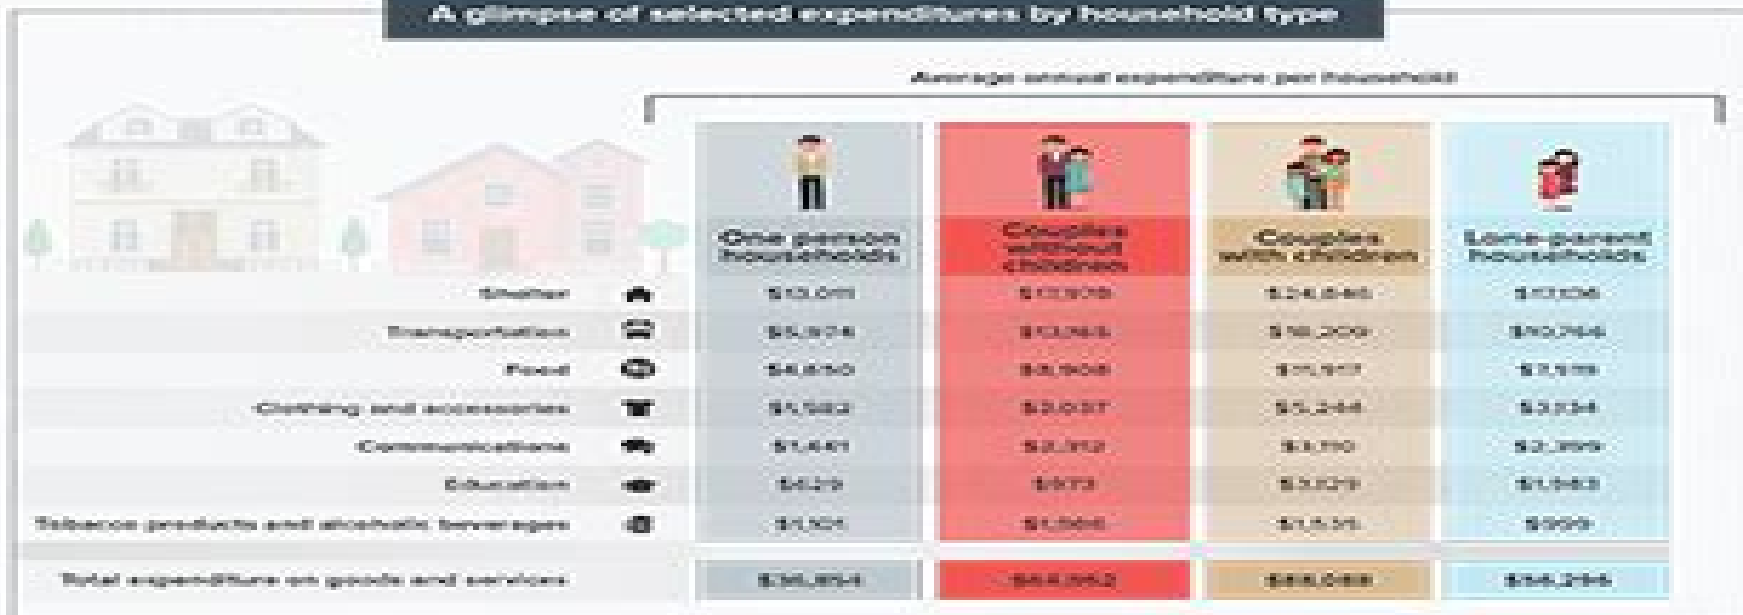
A glimpse of selected expenditures by household type

Average annual expenditure per household

| | One person households | Couples without children | Couples with children | Lone-parent households |
|---|---|---|---|---|
| Shelter | $13,011 | $17,979 | $24,846 | $17,106 |
| Transportation | $5,974 | $13,965 | $18,209 | $10,766 |
| Food | $4,850 | $8,908 | $11,917 | $7,919 |
| Clothing and accessories | $1,582 | $2,937 | $5,248 | $3,234 |
| Communications | $1,441 | $2,312 | $3,110 | $2,399 |
| Education | $629 | $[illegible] | $3,029 | $1,583 |
| Tobacco products and alcoholic beverages | $1,101 | $1,566 | $1,535 | $909 |
| Total expenditure on goods and services | $36,854 | $64,052 | $88,088 | $56,296 |